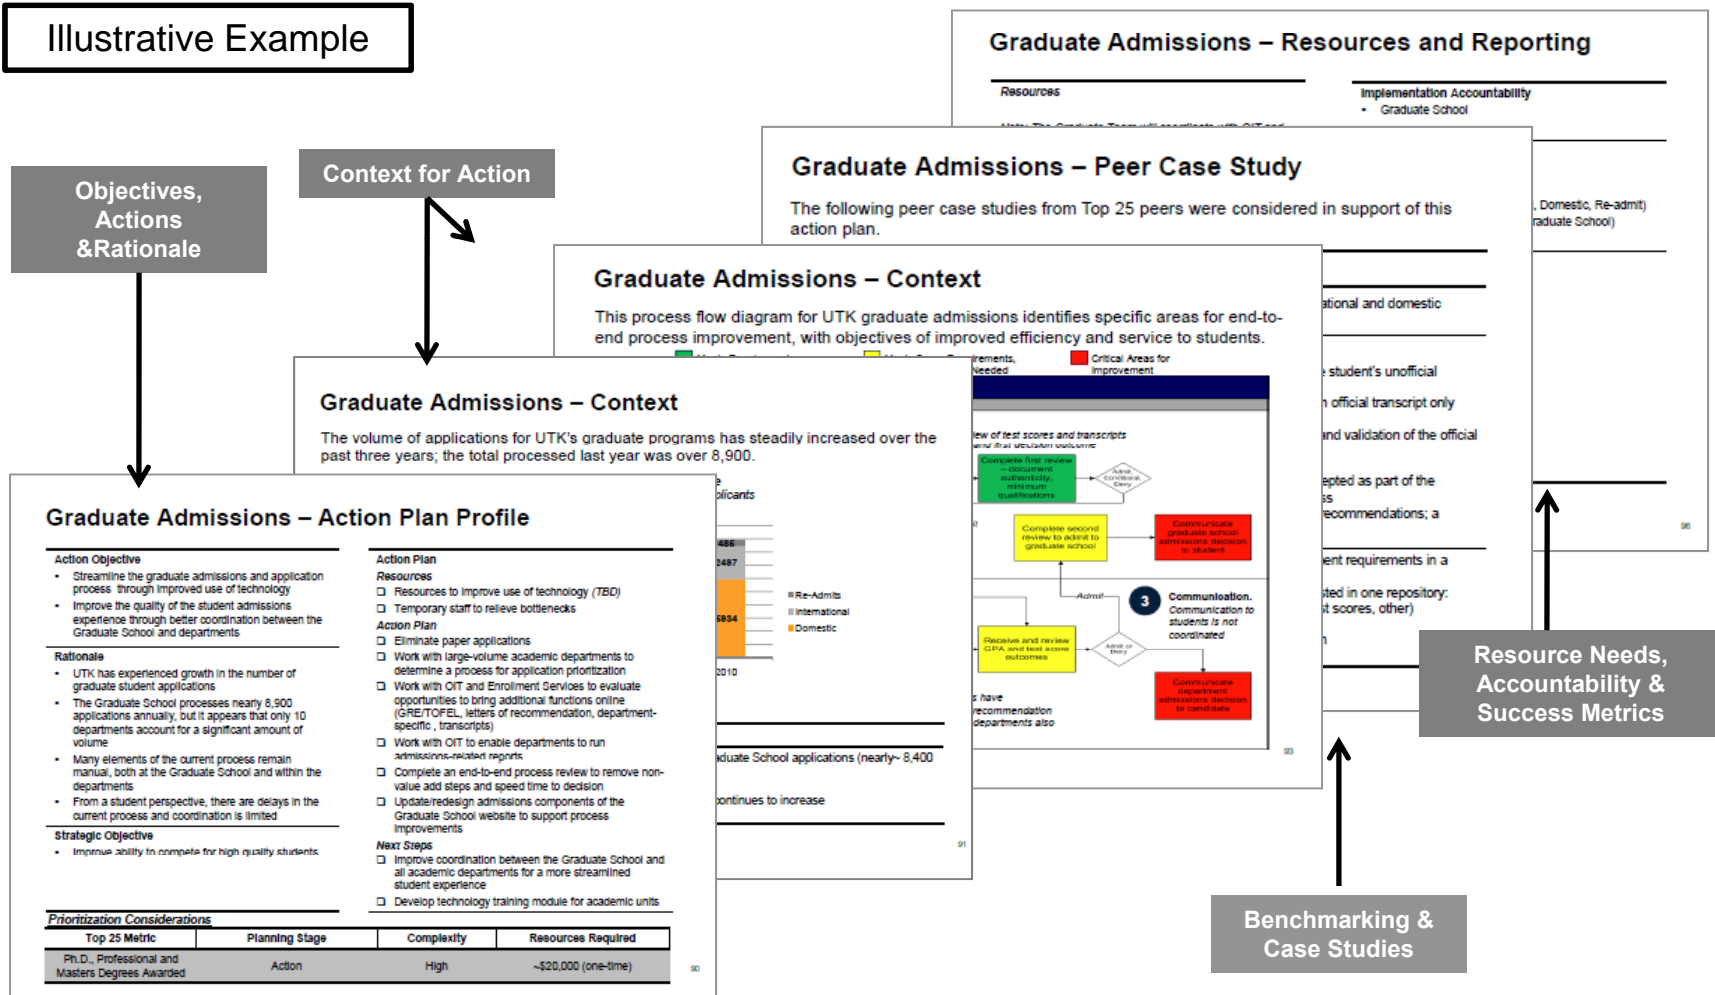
Illustrative Example

Objectives, Actions &Rationale

Context for Action

Graduate Admissions – Resources and Reporting

Resources

Implementation Accountability
• Graduate School

Graduate Admissions – Peer Case Study

The following peer case studies from Top 25 peers were considered in support of this action plan.

, Domestic, Re-admit)
raduate School)

Graduate Admissions – Context

This process flow diagram for UTK graduate admissions identifies specific areas for end-to-end process improvement, with objectives of improved efficiency and service to students.

Critical Areas for Improvement

ational and domestic

student's unofficial
official transcript only
nd validation of the official
epted as part of the
ecommendations; a
ent requirements in a
ted in one repository:
t scores, other)

Graduate Admissions – Context

The volume of applications for UTK's graduate programs has steadily increased over the past three years; the total processed last year was over 8,900.

Re-Admits
International
Domestic

Complete first review – document authenticity, minimum qualifications
Complete second review to admit to graduate school
Communicate graduate school admissions decision to student
Receive and review GPA and test score outcomes
Communicate department admissions decision to candidate
3 Communication. Communication to students is not coordinated

duate School applications (nearly~ 8,400
ontinues to increase

Graduate Admissions – Action Plan Profile

Action Objective
• Streamline the graduate admissions and application process through improved use of technology
• Improve the quality of the student admissions experience through better coordination between the Graduate School and departments

Rationale
• UTK has experienced growth in the number of graduate student applications
• The Graduate School processes nearly 8,900 applications annually, but it appears that only 10 departments account for a significant amount of volume
• Many elements of the current process remain manual, both at the Graduate School and within the departments
• From a student perspective, there are delays in the current process and coordination is limited

Strategic Objective
• Improve ability to compete for high quality students

Action Plan
Resources
❑ Resources to improve use of technology (TBD)
❑ Temporary staff to relieve bottlenecks
Action Plan
❑ Eliminate paper applications
❑ Work with large-volume academic departments to determine a process for application prioritization
❑ Work with OIT and Enrollment Services to evaluate opportunities to bring additional functions online (GRE/TOEFL, letters of recommendation, department-specific, transcripts)
❑ Work with OIT to enable departments to run admissions-related reports
❑ Complete an end-to-end process review to remove non-value add steps and speed time to decision
❑ Update/redesign admissions components of the Graduate School website to support process improvements
Next Steps
❑ Improve coordination between the Graduate School and all academic departments for a more streamlined student experience
❑ Develop technology training module for academic units

Prioritization Considerations

| Top 25 Metric | Planning Stage | Complexity | Resources Required |
|---|---|---|---|
| Ph.D., Professional and Masters Degrees Awarded | Action | High | ~$20,000 (one-time) |

Resource Needs, Accountability & Success Metrics

Benchmarking & Case Studies